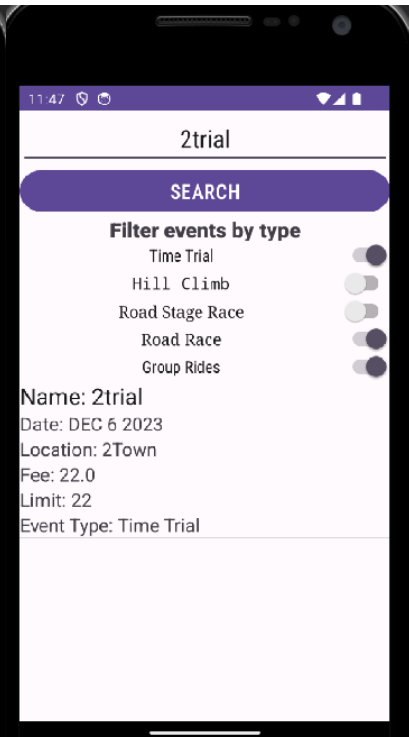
11:47

2trial

SEARCH

Filter events by type

Time Trial

Hill Climb

Road Stage Race

Road Race

Group Rides

Name: 2trial

Date: DEC 6 2023

Location: 2Town

Fee: 22.0

Limit: 22

Event Type: Time Trial